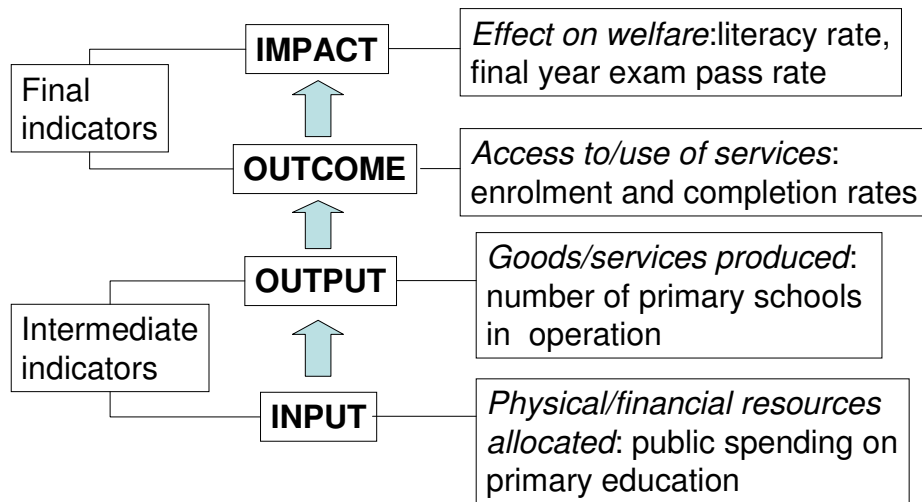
IMPACT

Effect on welfare:literacy rate, final year exam pass rate

Final indicators

OUTCOME

Access to/use of services: enrolment and completion rates

OUTPUT

Goods/services produced: number of primary schools in operation

Intermediate indicators

INPUT

Physical/financial resources allocated: public spending on primary education